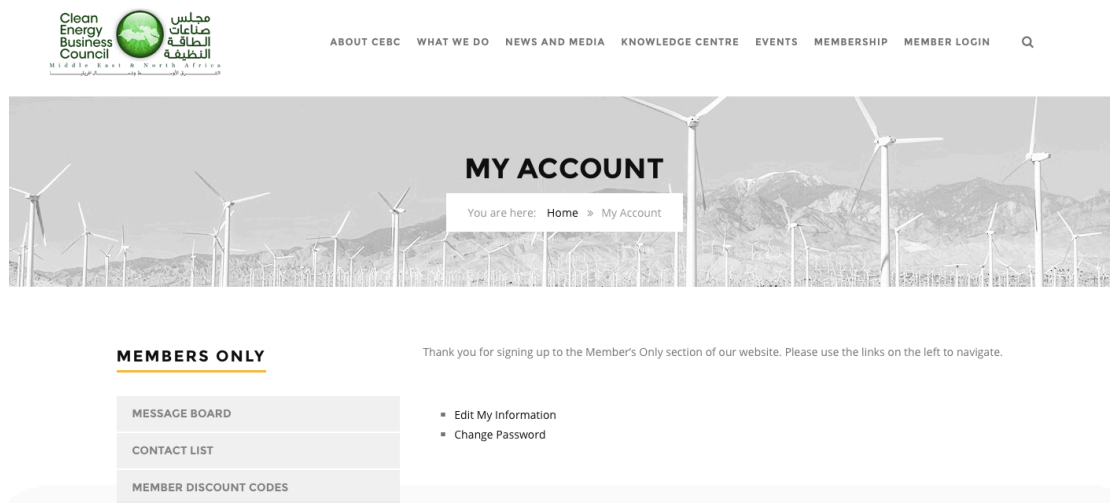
Clean Energy Business Council
مجلس صناعات الطاقة النظيفة
Middle East & North Africa
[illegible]

ABOUT CEBC WHAT WE DO NEWS AND MEDIA KNOWLEDGE CENTRE EVENTS MEMBERSHIP MEMBER LOGIN

MY ACCOUNT

You are here: Home » My Account

MEMBERS ONLY

Thank you for signing up to the Member's Only section of our website. Please use the links on the left to navigate.

MESSAGE BOARD
CONTACT LIST
MEMBER DISCOUNT CODES

- Edit My Information
- Change Password